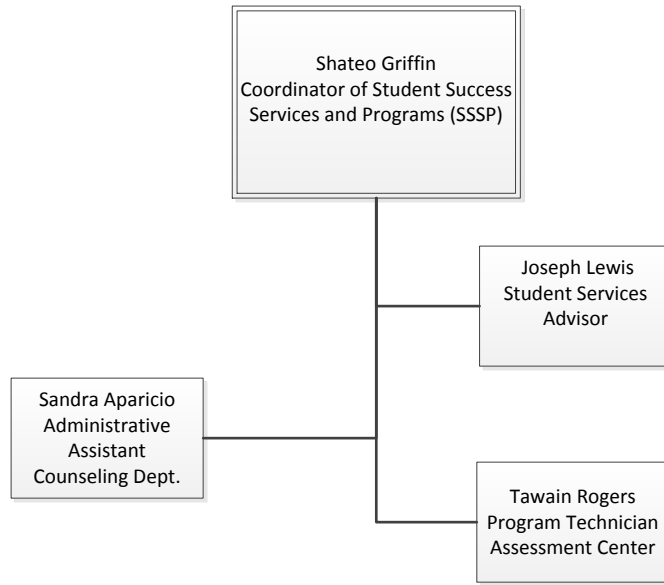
Shateo Griffin
Coordinator of Student Success Services and Programs (SSSP)

Joseph Lewis
Student Services Advisor

Sandra Aparicio
Administrative Assistant
Counseling Dept.

Tawain Rogers
Program Technician
Assessment Center